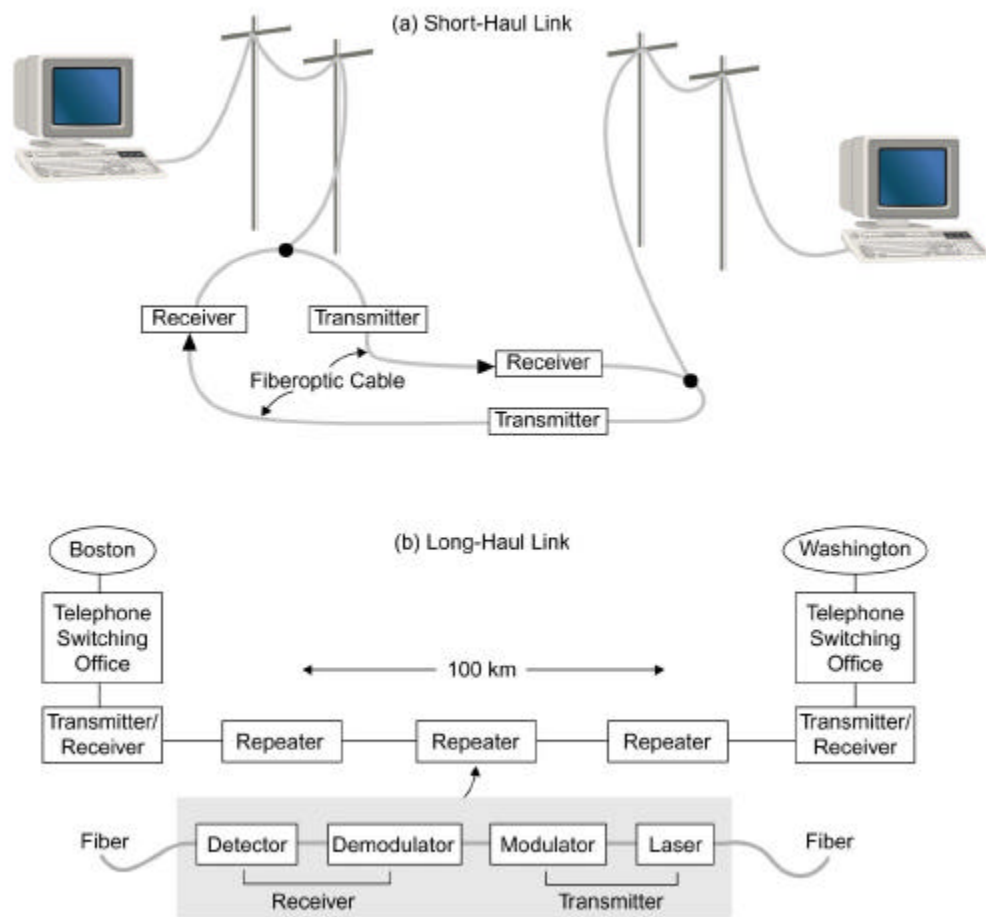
(a) Short-Haul Link

Receiver

Transmitter

Receiver

Fiberoptic Cable

Transmitter

(b) Long-Haul Link

Boston

Washington

Telephone Switching Office

Telephone Switching Office

100 km

Transmitter/ Receiver

Repeater

Repeater

Repeater

Transmitter/ Receiver

Fiber

Detector

Demodulator

Modulator

Laser

Fiber

Receiver

Transmitter